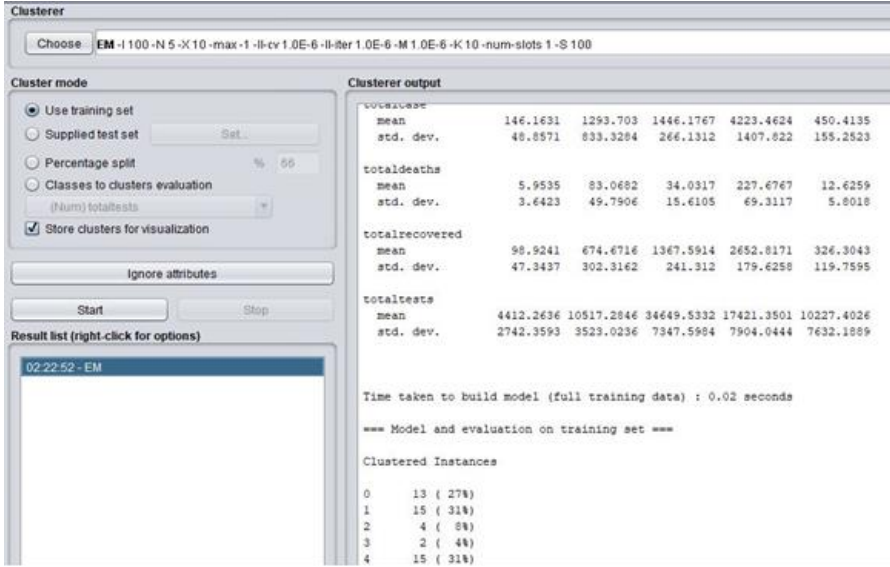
Clusterer

Choose EM -I 100 -N 5 -X 10 -max -1 -ll-cv 1.0E-6 -ll-iter 1.0E-6 -M 1.0E-6 -K 10 -num-slots 1 -S 100

Cluster mode

Use training set
Supplied test set Set...
Percentage split % 66
Classes to clusters evaluation
(Num) totaltests
Store clusters for visualization

Ignore attributes

Start Stop

Result list (right-click for options)

02:22:52 - EM

Clusterer output

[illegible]
| | | | | | |
|---|---|---|---|---|---|
| mean | 146.1631 | 1293.703 | 1446.1767 | 4223.4624 | 450.4135 |
| std. dev. | 48.8571 | 833.3284 | 266.1312 | 1407.822 | 155.2523 |

totaldeaths
| | | | | | |
|---|---|---|---|---|---|
| mean | 5.9535 | 83.0682 | 34.0317 | 227.6767 | 12.6259 |
| std. dev. | 3.6423 | 49.7906 | 15.6105 | 69.3117 | 5.8018 |

totalrecovered
| | | | | | |
|---|---|---|---|---|---|
| mean | 98.9241 | 674.4716 | 1367.5914 | 2652.8171 | 326.3043 |
| std. dev. | 47.3437 | 302.3162 | 241.312 | 179.6258 | 119.7595 |

totaltests
| | | | | | |
|---|---|---|---|---|---|
| mean | 4412.2636 | 10517.2846 | 34649.5332 | 17421.3501 | 10227.4026 |
| std. dev. | 2742.3593 | 3523.0236 | 7347.5984 | 7904.0444 | 7632.1889 |

Time taken to build model (full training data) : 0.02 seconds

=== Model and evaluation on training set ===

Clustered Instances

0 13 ( 27%)
1 15 ( 31%)
2 4 ( 8%)
3 2 ( 4%)
4 15 ( 31%)